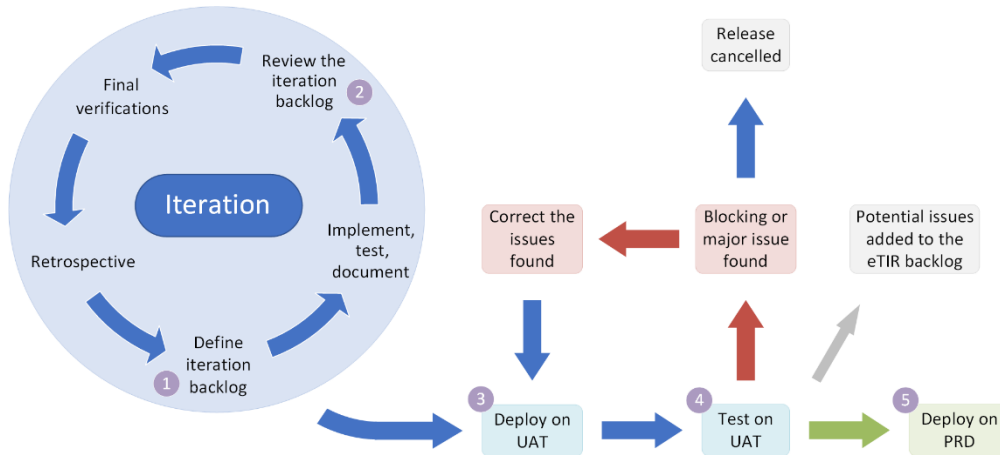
Iteration

Review the iteration backlog

2

Final verifications

Retrospective

Implement, test, document

Define iteration backlog

1

Release cancelled

Correct the issues found

Blocking or major issue found

Potential issues added to the eTIR backlog

3

Deploy on UAT

4

Test on UAT

5

Deploy on PRD